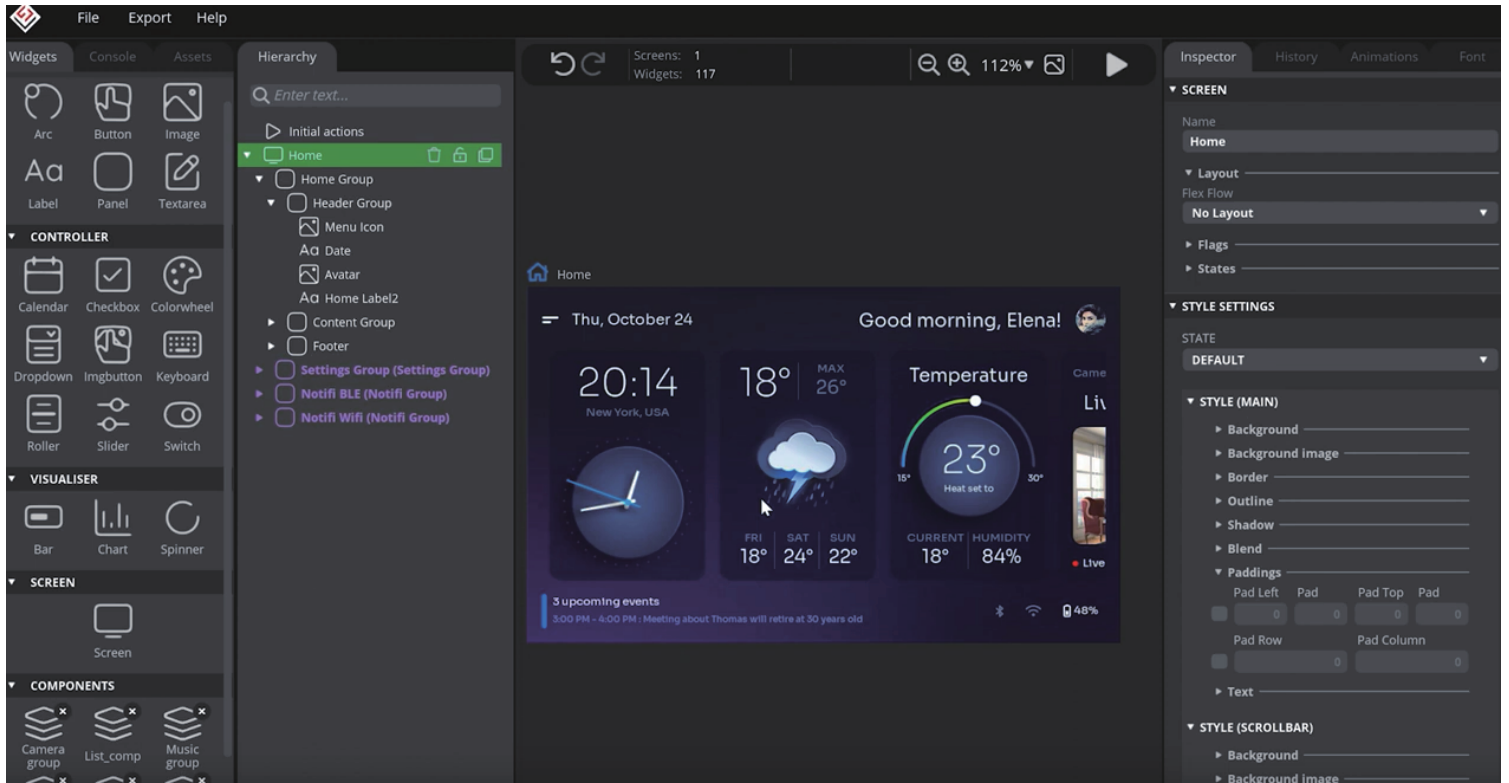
File Export Help

Widgets Console Assets

Arc Button Image
Label Panel Textarea

CONTROLLER
Calendar Checkbox Colorwheel
Dropdown Imgbutton Keyboard
Roller Slider Switch

VISUALISER
Bar Chart Spinner

SCREEN
Screen

COMPONENTS
Camera group List_comp Music group

Hierarchy

Enter text...
Initial actions
Home
Home Group
Header Group
Menu Icon
Date
Avatar
Home Label2
Content Group
Footer
Settings Group (Settings Group)
Notifi BLE (Notifi Group)
Notifi Wifi (Notifi Group)

Screens: 1
Widgets: 117

112%

Home

Thu, October 24
Good morning, Elena!

20:14
New York, USA

18° MAX 26°

Temperature
23°
Heat set to
15° 30°
CURRENT HUMIDITY
18° 84%

Came
Liv
Live

FRI SAT SUN
18° 24° 22°

3 upcoming events
3:00 PM - 4:00 PM : Meeting about Thomas will retire at 30 years old

48%

Inspector History Animations Font

SCREEN
Name
Home
Layout
Flex Flow
No Layout
Flags
States

STYLE SETTINGS
STATE
DEFAULT
STYLE (MAIN)
Background
Background image
Border
Outline
Shadow
Blend
Paddings
Pad Left Pad Pad Top Pad
0 0 0 0
Pad Row Pad Column
0 0
Text

STYLE (SCROLLBAR)
Background
Background image